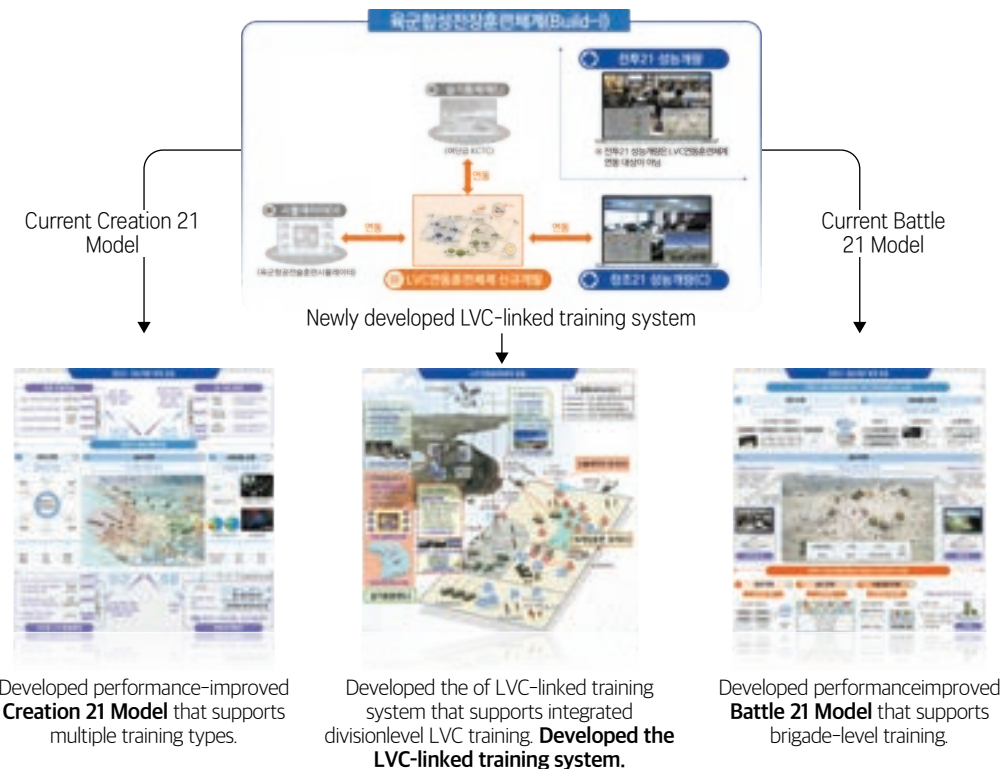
육군합성전장훈련체계(Build-I)

실기동체계

(과학화 KCTC)

연동

전투21 성능개량

※ 전투21 성능개량은 LVC연동훈련체계 연동 대상이 아님

Current Creation 21 Model

Current Battle 21 Model

시뮬레이터

(육군항공전술훈련시뮬레이터)

연동

연동

LVC연동훈련체계 신규개발

창조21 성능개량(C)

Newly developed LVC-linked training system

Developed performance-improved **Creation 21 Model** that supports multiple training types.

Developed the of LVC-linked training system that supports integrated divisionlevel LVC training. **Developed the LVC-linked training system.**

Developed performanceimproved **Battle 21 Model** that supports brigade-level training.